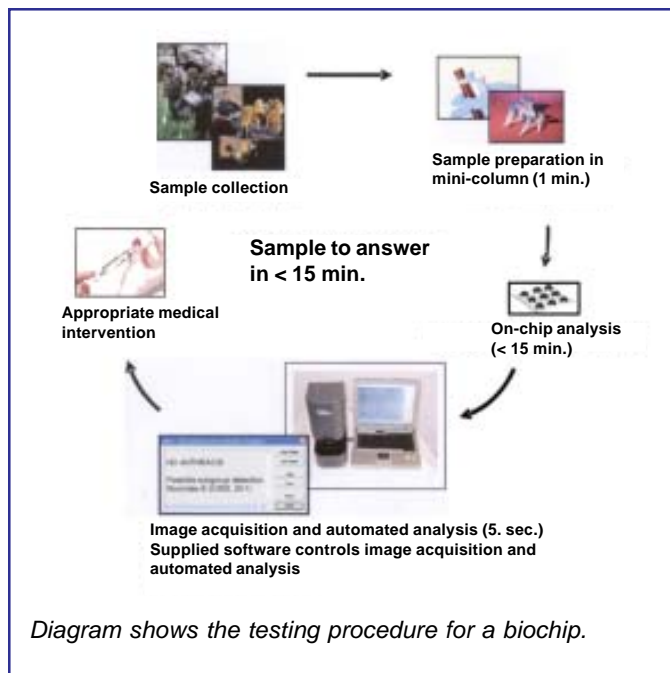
Sample collection

Sample preparation in mini-column (1 min.)

Sample to answer in < 15 min.

Appropriate medical intervention

On-chip analysis (< 15 min.)

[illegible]

Image acquisition and automated analysis (5. sec.)
Supplied software controls image acquisition and automated analysis

Diagram shows the testing procedure for a biochip.